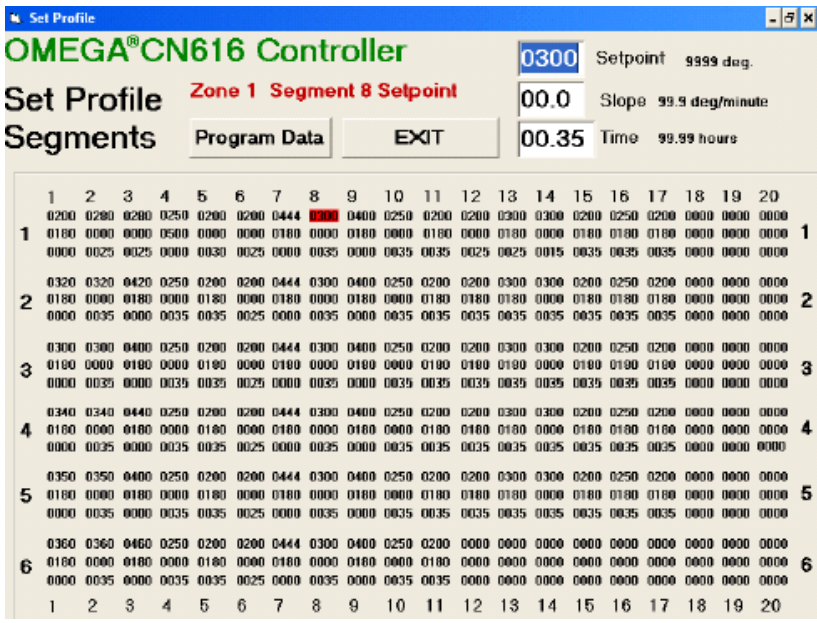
Set Profile

OMEGA®CN616 Controller

Set Profile Segments

Zone 1 Segment 8 Setpoint

Program Data

EXIT

0300 Setpoint 9999 deg.

00.0 Slope 99.9 deg/minute

00.35 Time 99.99 hours

| | 1 | 2 | 3 | 4 | 5 | 6 | 7 | 8 | 9 | 10 | 11 | 12 | 13 | 14 | 15 | 16 | 17 | 18 | 19 | 20 | |
|---|---|---|---|---|---|---|---|---|---|---|---|---|---|---|---|---|---|---|---|---|---|
| 1 | 0200 0180 0000 | 0280 0000 0025 | 0280 0000 0025 | 0250 0500 0000 | 0200 0000 0030 | 0200 0000 0025 | 0444 0180 0000 | 0300 0000 0035 | 0400 0180 0000 | 0250 0000 0035 | 0200 0180 0035 | 0200 0000 0025 | 0300 0180 0025 | 0300 0000 0015 | 0200 0180 0035 | 0250 0180 0035 | 0200 0180 0035 | 0000 0000 0000 | 0000 0000 0000 | 0000 0000 0000 | 1 |
| 2 | 0320 0180 0000 | 0320 0000 0035 | 0420 0180 0000 | 0250 0000 0035 | 0200 0180 0035 | 0200 0000 0025 | 0444 0180 0000 | 0300 0000 0035 | 0400 0180 0000 | 0250 0000 0035 | 0200 0180 0035 | 0200 0180 0035 | 0300 0180 0035 | 0300 0000 0035 | 0200 0180 0035 | 0250 0180 0035 | 0200 0180 0035 | 0000 0000 0000 | 0000 0000 0000 | 0000 0000 0000 | 2 |
| 3 | 0300 0180 0000 | 0300 0000 0035 | 0400 0180 0000 | 0250 0000 0035 | 0200 0180 0035 | 0200 0000 0025 | 0444 0180 0000 | 0300 0000 0035 | 0400 0180 0000 | 0250 0000 0035 | 0200 0180 0035 | 0200 0180 0035 | 0300 0180 0035 | 0300 0000 0035 | 0200 0180 0035 | 0250 0180 0035 | 0200 0180 0035 | 0000 0000 0000 | 0000 0000 0000 | 0000 0000 0000 | 3 |
| 4 | 0340 0180 0000 | 0340 0000 0035 | 0440 0180 0000 | 0250 0000 0035 | 0200 0180 0035 | 0200 0000 0025 | 0444 0180 0000 | 0300 0000 0035 | 0400 0180 0000 | 0250 0000 0035 | 0200 0180 0035 | 0200 0180 0035 | 0300 0180 0035 | 0300 0000 0035 | 0200 0180 0035 | 0250 0180 0035 | 0200 0180 0035 | 0000 0000 0000 | 0000 0000 0000 | 0000 0000 0000 | 4 |
| 5 | 0350 0180 0000 | 0350 0000 0035 | 0400 0180 0000 | 0250 0000 0035 | 0200 0180 0035 | 0200 0000 0025 | 0444 0180 0000 | 0300 0000 0035 | 0400 0180 0000 | 0250 0000 0035 | 0200 0180 0035 | 0200 0180 0035 | 0300 0180 0035 | 0300 0000 0035 | 0200 0180 0035 | 0250 0180 0035 | 0200 0180 0035 | 0000 0000 0000 | 0000 0000 0000 | 0000 0000 0000 | 5 |
| 6 | 0360 0180 0000 | 0360 0000 0035 | 0460 0180 0000 | 0250 0000 0035 | 0200 0180 0035 | 0200 0000 0025 | 0444 0180 0000 | 0300 0000 0035 | 0400 0180 0000 | 0250 0000 0035 | 0200 0180 0035 | 0000 0000 0000 | 0000 0000 0000 | 0000 0000 0000 | 0000 0000 0000 | 0000 0000 0000 | 0000 0000 0000 | 0000 0000 0000 | 0000 0000 0000 | 0000 0000 0000 | 6 |
| | 1 | 2 | 3 | 4 | 5 | 6 | 7 | 8 | 9 | 10 | 11 | 12 | 13 | 14 | 15 | 16 | 17 | 18 | 19 | 20 | |